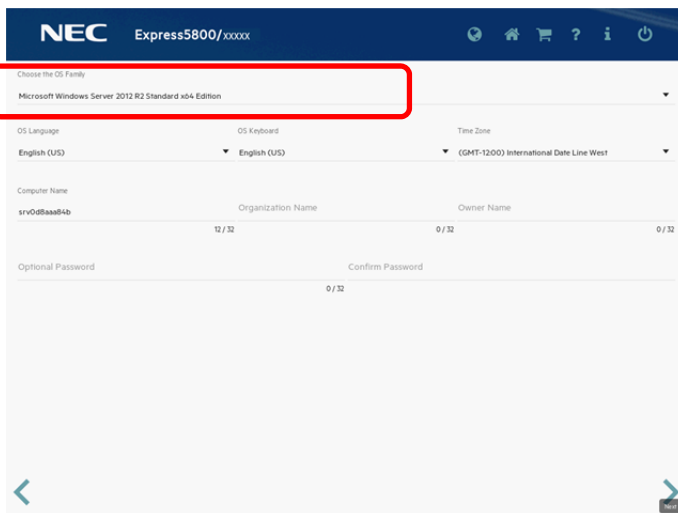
NEC Express5800/xxxxx

Choose the OS Family
Microsoft Windows Server 2012 R2 Standard x64 Edition

OS Language
English (US)

OS Keyboard
English (US)

Time Zone
(GMT-12:00) International Date Line West

Computer Name
srv0d8aaa84b
12 / 32

Organization Name
0 / 32

Owner Name
0 / 32

Optional Password

Confirm Password
0 / 32

Next